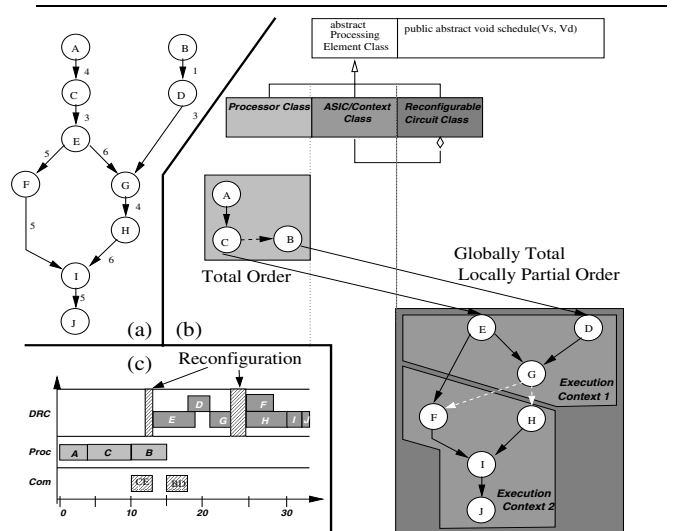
A
4
C
3
E
5
6
F
G
5
4
H
6
I
5
J
B
1
D
3
(a)
(b)

abstract Processing Element Class | public abstract void schedule(Vs, Vd)

Processor Class
ASIC/Context Class
Reconfigurable Circuit Class

A
C
B
Total Order

Globally Total Locally Partial Order

E
D
G
Execution Context 1
F
H
I
J
Execution Context 2

(c)
Reconfiguration
DRC
D
E
G
F
H
I
J
Proc
A
C
B
Com
CE
BD
0
10
20
30